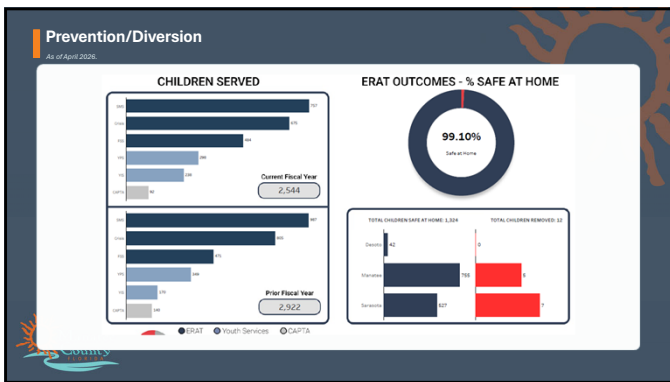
Prevention/Diversion

As of April 2026.

CHILDREN SERVED

| | |
|---|---|
| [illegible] | 757 |
| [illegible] | 670 |
| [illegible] | 464 |
| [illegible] | 280 |
| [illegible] | 229 |
| CAPTA | 92 |

Current Fiscal Year
2,544

| | |
|---|---|
| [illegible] | 887 |
| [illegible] | 803 |
| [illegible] | 475 |
| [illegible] | 348 |
| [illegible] | 170 |
| CAPTA | 140 |

Prior Fiscal Year
2,922

ERAT Youth Services CAPTA

ERAT OUTCOMES - % SAFE AT HOME

99.10%
Safe at Home

TOTAL CHILDREN SAFE AT HOME: 1,324

TOTAL CHILDREN REMOVED: 12

| | Safe at Home | Removed |
|---|---|---|
| Desoto | 42 | 0 |
| Manatee | 755 | 5 |
| Sarasota | 527 | 7 |

County